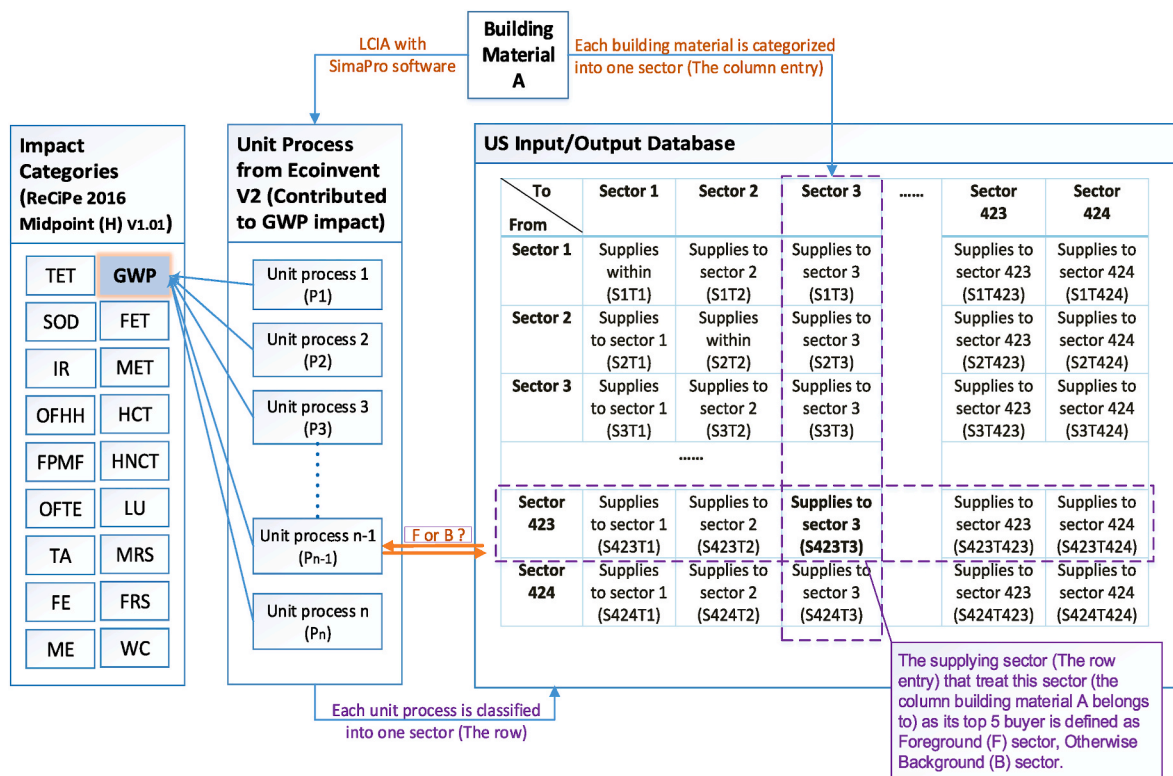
Building Material A

LCIA with SimaPro software

Each building material is categorized into one sector (The column entry)

Impact Categories (ReCiPe 2016 Midpoint (H) V1.01)

TET GWP
SOD FET
IR MET
OFHH HCT
FPMF HNCT
OFTE LU
TA MRS
FE FRS
ME WC

Unit Process from Ecoinvent V2 (Contributed to GWP impact)

Unit process 1 (P1)
Unit process 2 (P2)
Unit process 3 (P3)
Unit process n-1 ($P_{n-1}$)
Unit process n ($P_n$)

F or B ?

US Input/Output Database

| To / From | Sector 1 | Sector 2 | Sector 3 | ...... | Sector 423 | Sector 424 |
|---|---|---|---|---|---|---|
| Sector 1 | Supplies within (S1T1) | Supplies to sector 2 (S1T2) | Supplies to sector 3 (S1T3) | | Supplies to sector 423 (S1T423) | Supplies to sector 424 (S1T424) |
| Sector 2 | Supplies to sector 1 (S2T1) | Supplies within (S2T2) | Supplies to sector 3 (S2T3) | | Supplies to sector 423 (S2T423) | Supplies to sector 424 (S2T424) |
| Sector 3 | Supplies to sector 1 (S3T1) | Supplies to sector 2 (S3T2) | Supplies to sector 3 (S3T3) | | Supplies to sector 423 (S3T423) | Supplies to sector 424 (S3T424) |
| | | ...... | | | | |
| Sector 423 | Supplies to sector 1 (S423T1) | Supplies to sector 2 (S423T2) | Supplies to sector 3 (S423T3) | | Supplies to sector 423 (S423T423) | Supplies to sector 424 (S423T424) |
| Sector 424 | Supplies to sector 1 (S424T1) | Supplies to sector 2 (S424T2) | Supplies to sector 3 (S424T3) | | Supplies to sector 423 (S424T423) | Supplies to sector 424 (S424T424) |

Each unit process is classified into one sector (The row)

The supplying sector (The row entry) that treat this sector (the column building material A belongs to) as its top 5 buyer is defined as Foreground (F) sector, Otherwise Background (B) sector.